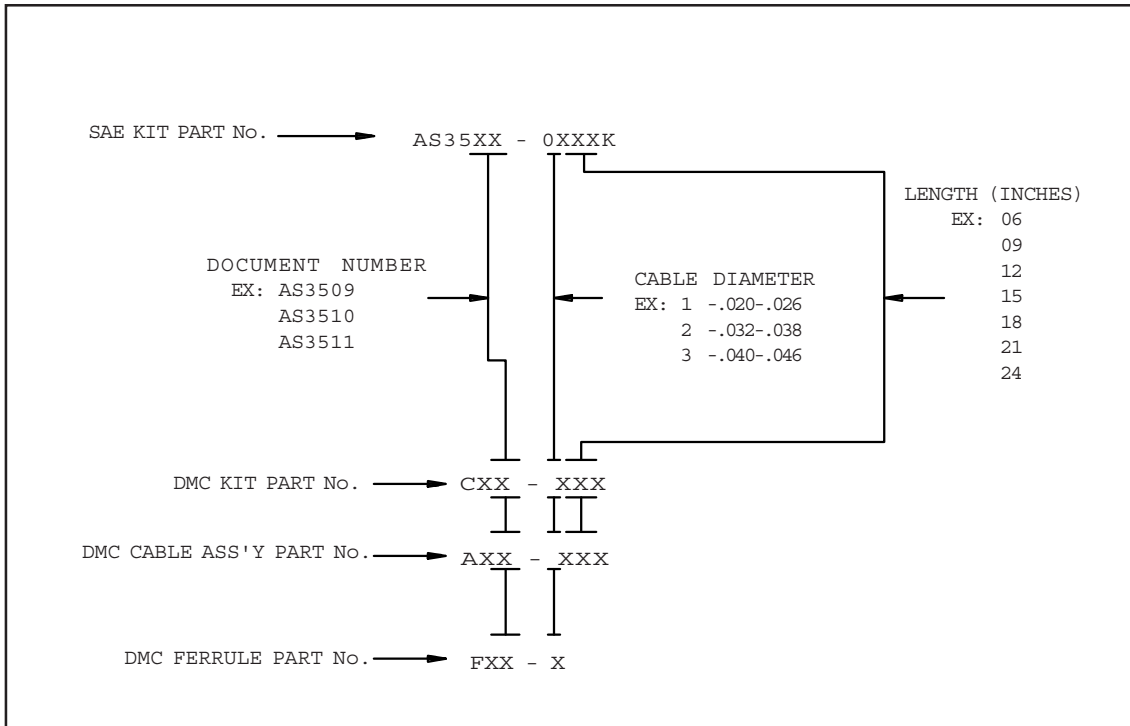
SAE KIT PART No.

AS35XX - 0XXXK

LENGTH (INCHES)
EX: 06
09
12
15
18
21
24

DOCUMENT NUMBER
EX: AS3509
AS3510
AS3511

CABLE DIAMETER
EX: 1 -.020-.026
2 -.032-.038
3 -.040-.046

DMC KIT PART No.

CXX - XXX

DMC CABLE ASS'Y PART No.

AXX - XXX

DMC FERRULE PART No.

FXX - X